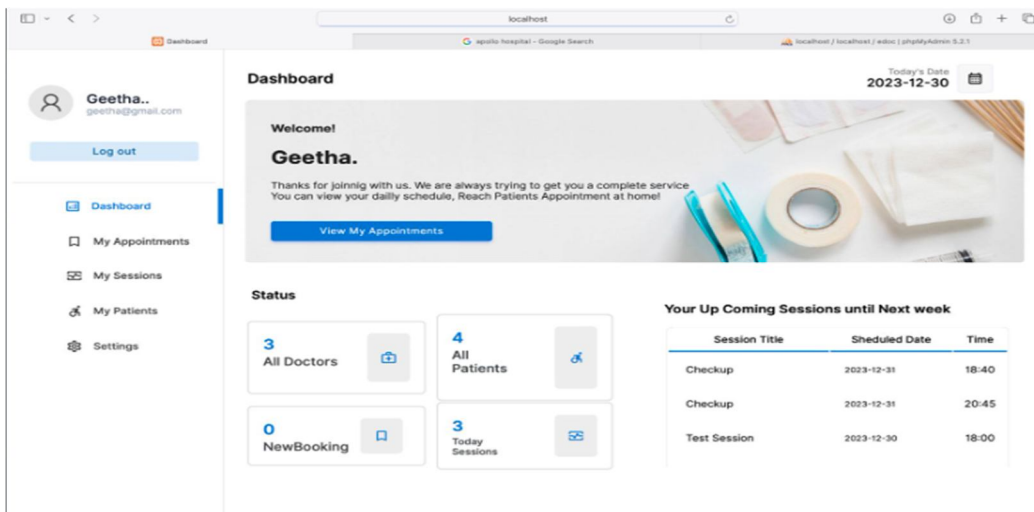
localhost

Dashboard

apollo hospital - Google Search

localhost / localhost / edoc | phpMyAdmin 5.2.1

Geetha..
geetha@gmail.com

Log out

Dashboard

My Appointments

My Sessions

My Patients

Settings

Dashboard

Today's Date
2023-12-30

Welcome!

Geetha.

Thanks for joinnig with us. We are always trying to get you a complete service
You can view your dailly schedule, Reach Patients Appointment at home!

View My Appointments

Status

3
All Doctors

4
All Patients

0
NewBooking

3
Today Sessions

Your Up Coming Sessions until Next week

| Session Title | Sheduled Date | Time |
|---|---|---|
| Checkup | 2023-12-31 | 18:40 |
| Checkup | 2023-12-31 | 20:45 |
| Test Session | 2023-12-30 | 18:00 |